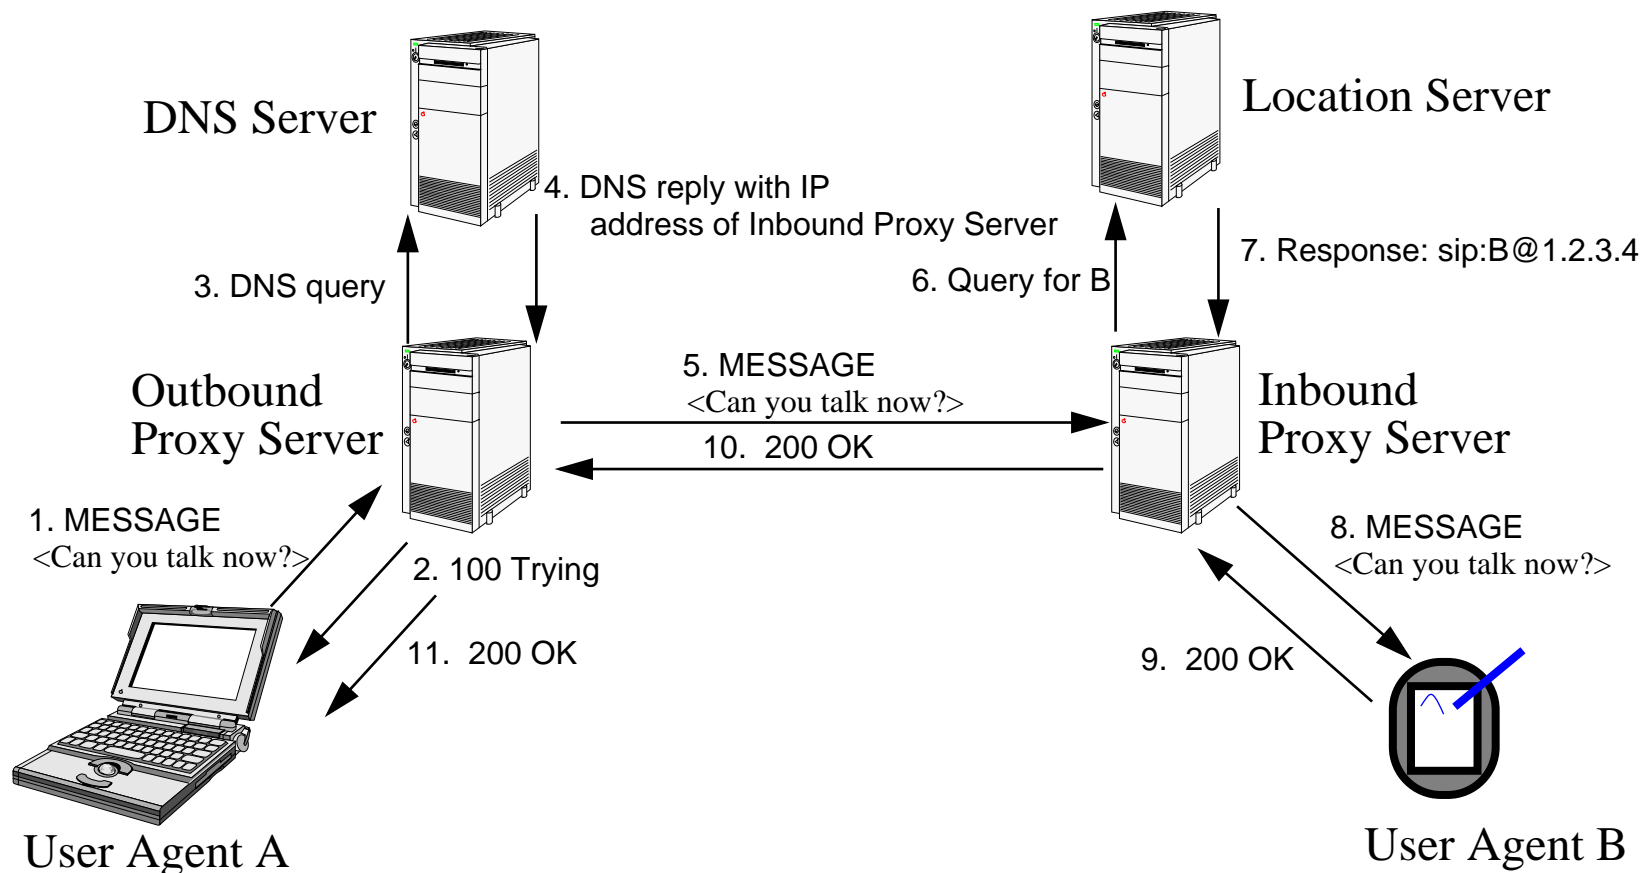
DNS Server

Location Server

4. DNS reply with IP address of Inbound Proxy Server

3. DNS query

6. Query for B

7. Response: sip:B@1.2.3.4

Outbound Proxy Server

5. MESSAGE <Can you talk now?>

10. 200 OK

Inbound Proxy Server

1. MESSAGE <Can you talk now?>

2. 100 Trying

11. 200 OK

8. MESSAGE <Can you talk now?>

9. 200 OK

User Agent A

User Agent B